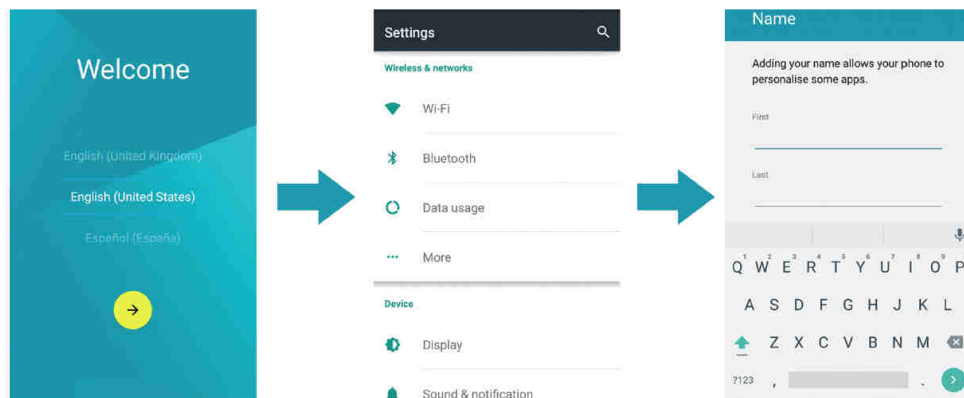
Welcome

English (United Kingdom)

English (United States)

Español (España)

Settings

Wireless & networks

Wi-Fi

Bluetooth

Data usage

More

Device

Display

Sound & notification

Name

Adding your name allows your phone to personalise some apps.

First

Last

Q W E R T Y U I O P

A S D F G H J K L

Z X C V B N M

?123 , .